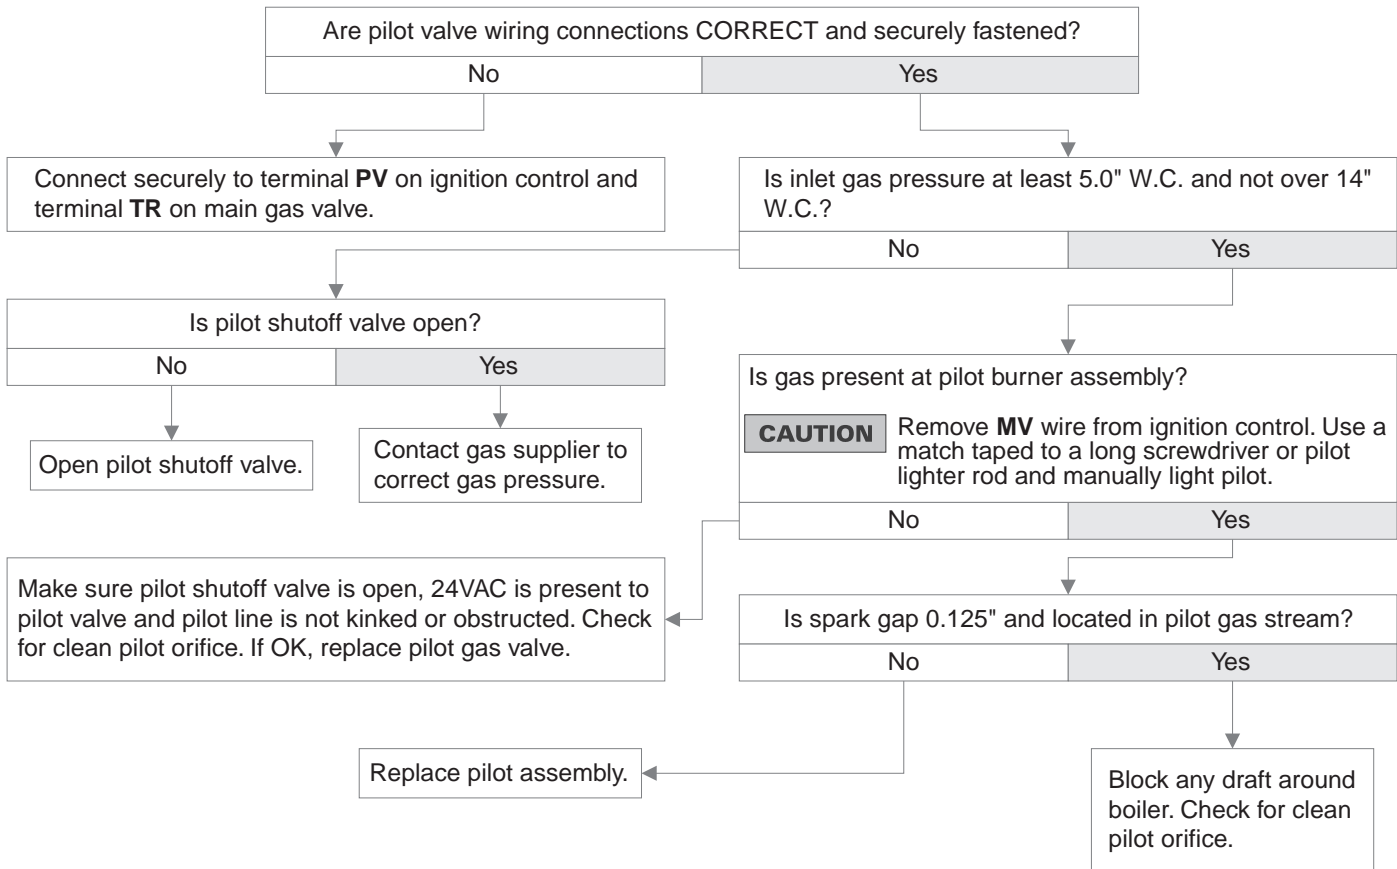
Are pilot valve wiring connections CORRECT and securely fastened?

No

Yes

Connect securely to terminal **PV** on ignition control and terminal **TR** on main gas valve.

Is inlet gas pressure at least 5.0" W.C. and not over 14" W.C.?

No

Yes

Is pilot shutoff valve open?

No

Yes

Open pilot shutoff valve.

Contact gas supplier to correct gas pressure.

Is gas present at pilot burner assembly?

CAUTION Remove **MV** wire from ignition control. Use a match taped to a long screwdriver or pilot lighter rod and manually light pilot.

No

Yes

Make sure pilot shutoff valve is open, 24VAC is present to pilot valve and pilot line is not kinked or obstructed. Check for clean pilot orifice. If OK, replace pilot gas valve.

Is spark gap 0.125" and located in pilot gas stream?

No

Yes

Replace pilot assembly.

Block any draft around boiler. Check for clean pilot orifice.